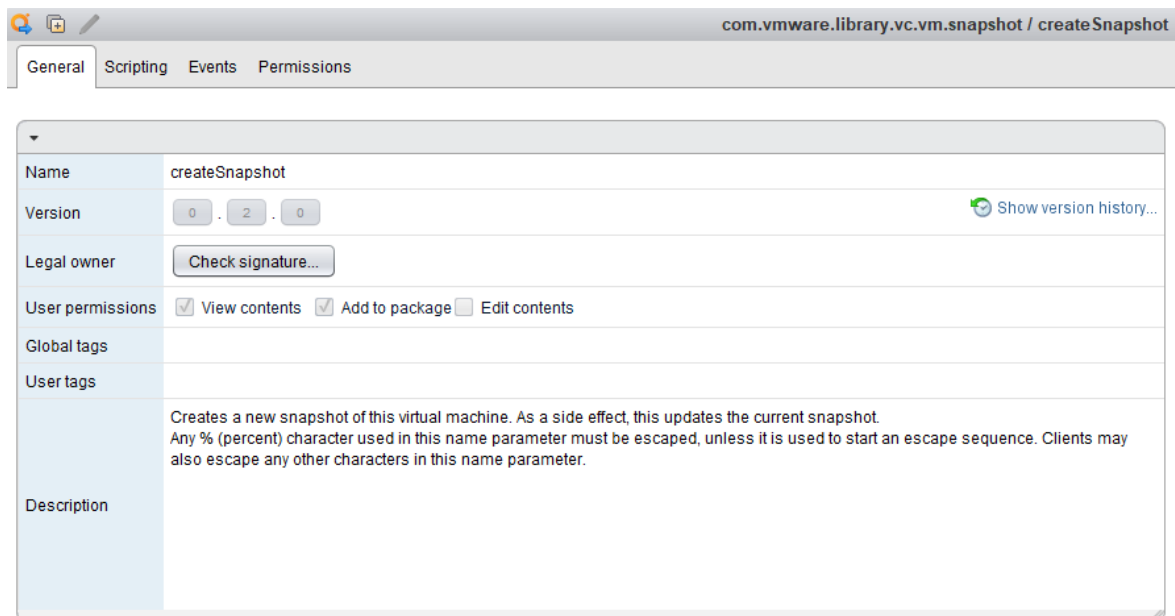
com.vmware.library.vc.vm.snapshot / createSnapshot

General Scripting Events Permissions

| Name | createSnapshot |
|---|---|
| Version | 0 . 2 . 0 Show version history... |
| Legal owner | Check signature... |
| User permissions | View contents Add to package Edit contents |
| Global tags | |
| User tags | |
| Description | Creates a new snapshot of this virtual machine. As a side effect, this updates the current snapshot. Any % (percent) character used in this name parameter must be escaped, unless it is used to start an escape sequence. Clients may also escape any other characters in this name parameter. |